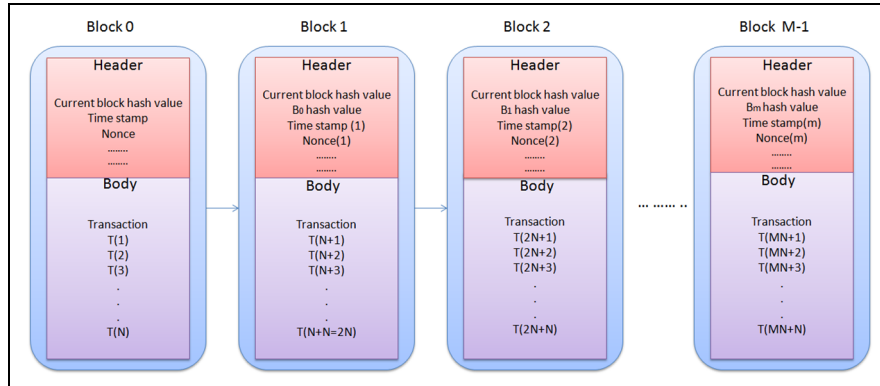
Block 0

Header

Current block hash value
Time stamp
Nonce
........
........

Body

Transaction
T(1)
T(2)
T(3)
.
.
.
T(N)

Block 1

Header

Current block hash value
$B_0$ hash value
Time stamp (1)
Nonce(1)
........
........

Body

Transaction
T(N+1)
T(N+2)
T(N+3)
.
.
.
T(N+N=2N)

Block 2

Header

Current block hash value
$B_1$ hash value
Time stamp(2)
Nonce(2)
........
........

Body

Transaction
T(2N+1)
T(2N+2)
T(2N+3)
.
.
.
T(2N+N)

.... ...... ..

Block M-1

Header

Current block hash value
$B_m$ hash value
Time stamp(m)
Nonce(m)
........
........

Body

Transaction
T(MN+1)
T(MN+2)
T(MN+3)
.
.
.
T(MN+N)